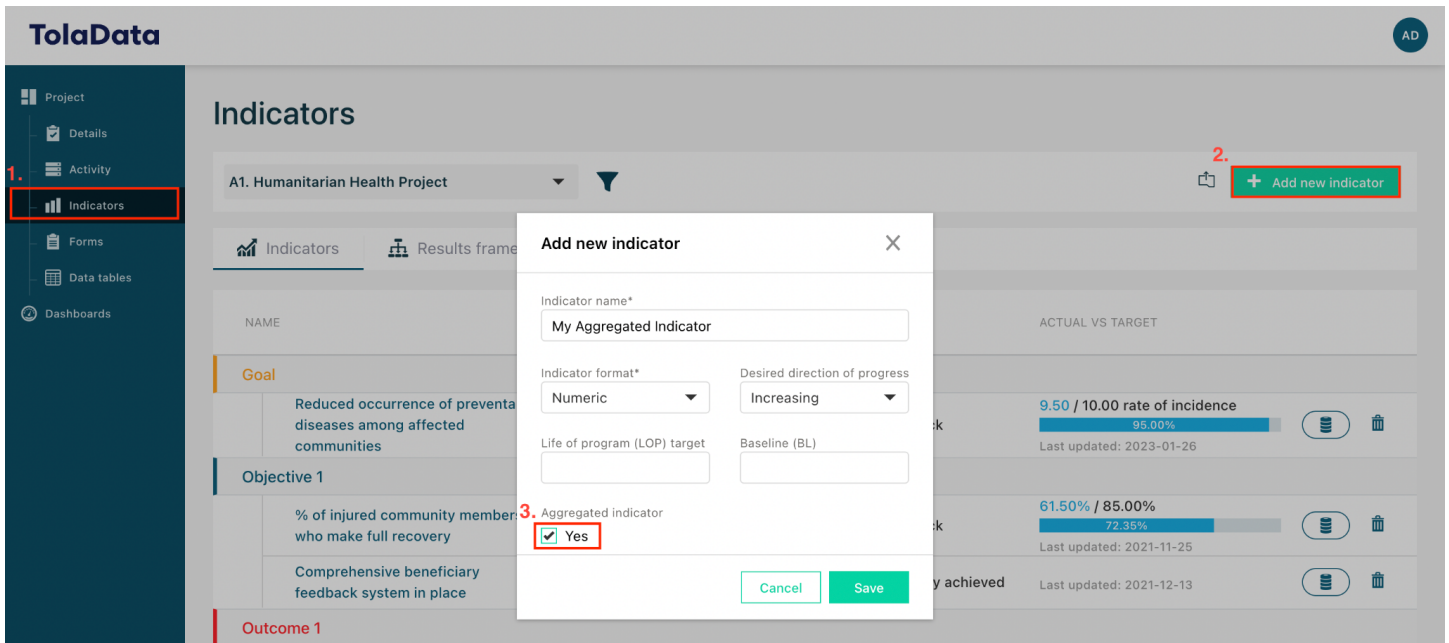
TolaData

AD

Project
Details
1. Activity
Indicators
Forms
Data tables
Dashboards

Indicators

A1. Humanitarian Health Project

2.
Add new indicator

Indicators
Results frame

NAME

ACTUAL VS TARGET

Goal

Reduced occurrence of preventa diseases among affected communities

k

9.50 / 10.00 rate of incidence
95.00%
Last updated: 2023-01-26

Objective 1

% of injured community member who make full recovery

k

61.50% / 85.00%
72.35%
Last updated: 2021-11-25

Comprehensive beneficiary feedback system in place

y achieved

Last updated: 2021-12-13

Outcome 1

Add new indicator

Indicator name*
My Aggregated Indicator

Indicator format*
Numeric

Desired direction of progress
Increasing

Life of program (LOP) target

Baseline (BL)

3.
Aggregated indicator
Yes

Cancel
Save